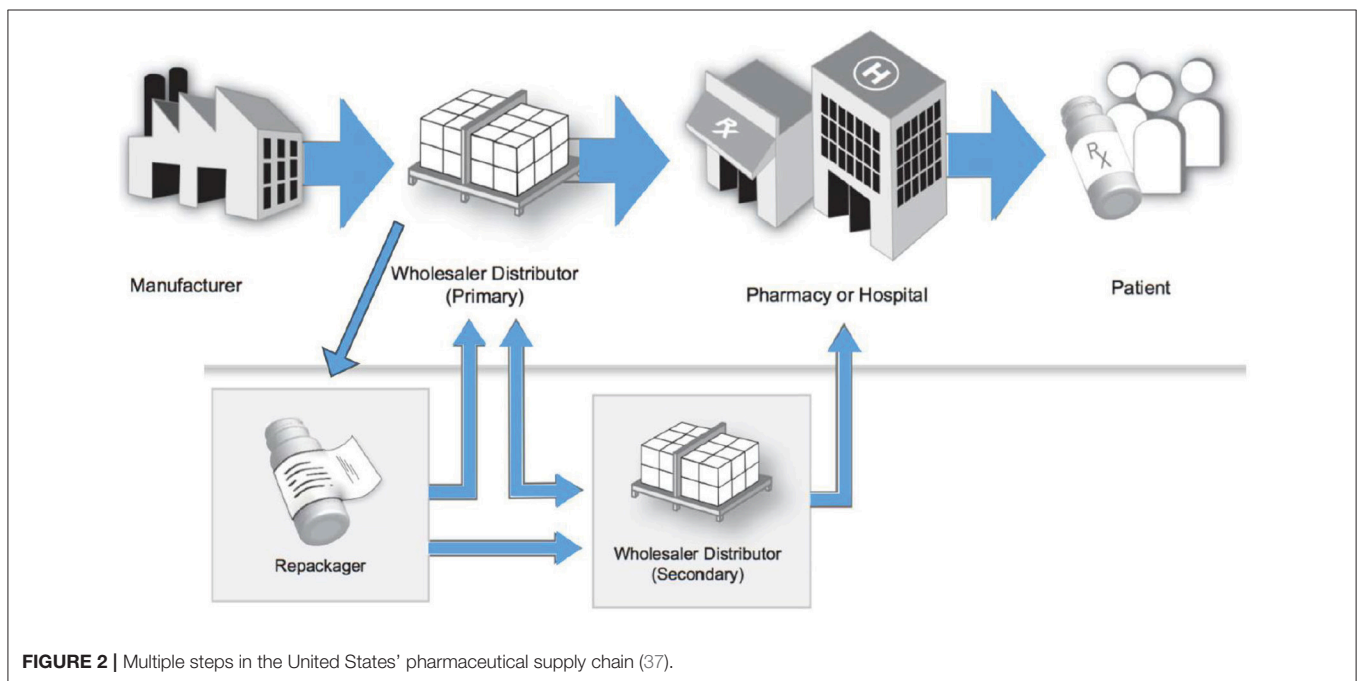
Manufacturer

Wholesaler Distributor (Primary)

Pharmacy or Hospital

Patient

Repackager

Wholesaler Distributor (Secondary)

**FIGURE 2 |** Multiple steps in the United States' pharmaceutical supply chain (37).